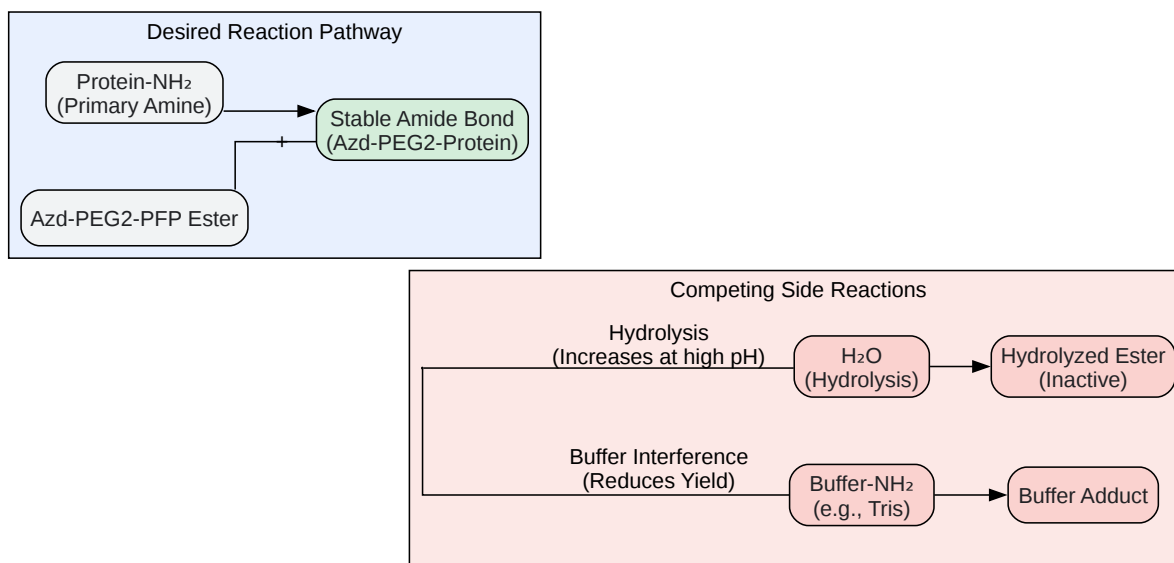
Desired Reaction Pathway

Protein-$NH_2$
(Primary Amine)

Stable Amide Bond
(Azd-PEG2-Protein)

Azd-PEG2-PFP Ester

Competing Side Reactions

Hydrolysis
(Increases at high pH)

$H_2O$
(Hydrolysis)

Hydrolyzed Ester
(Inactive)

Buffer Interference
(Reduces Yield)

Buffer-$NH_2$
(e.g., Tris)

Buffer Adduct